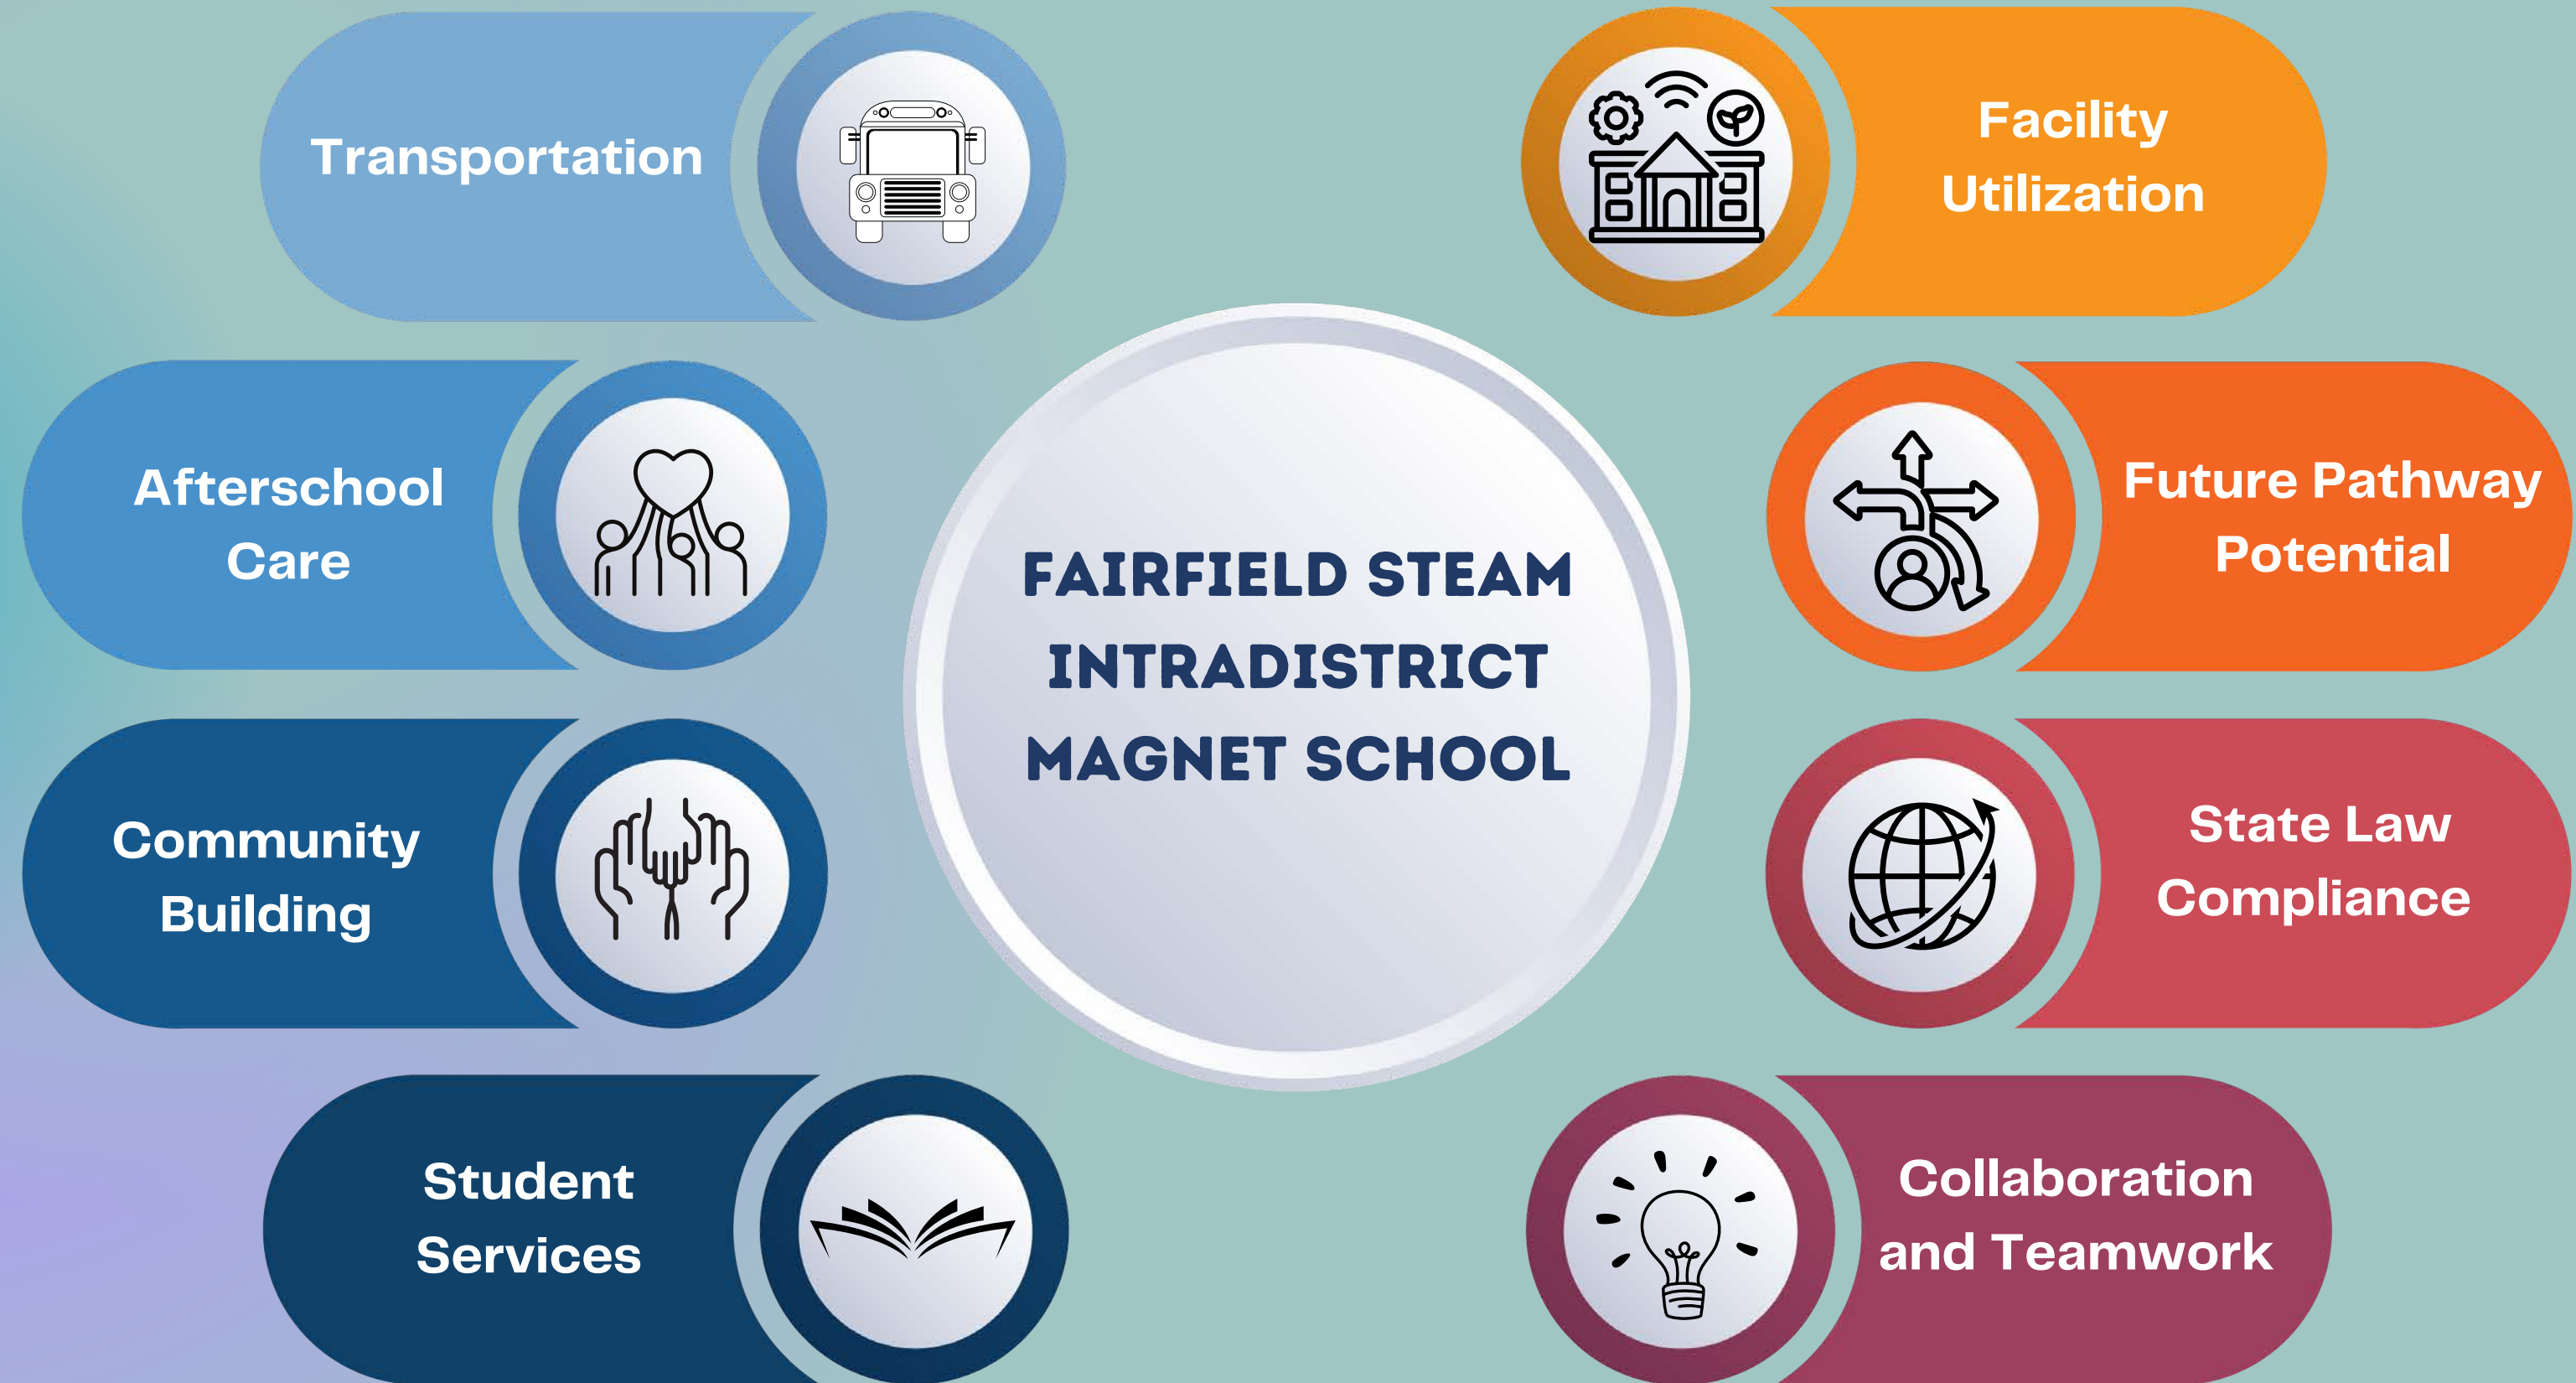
FAIRFIELD STEAM INTRADISTRICT MAGNET SCHOOL

Transportation

Facility Utilization

Afterschool Care

Future Pathway Potential

Community Building

State Law Compliance

Student Services

Collaboration and Teamwork